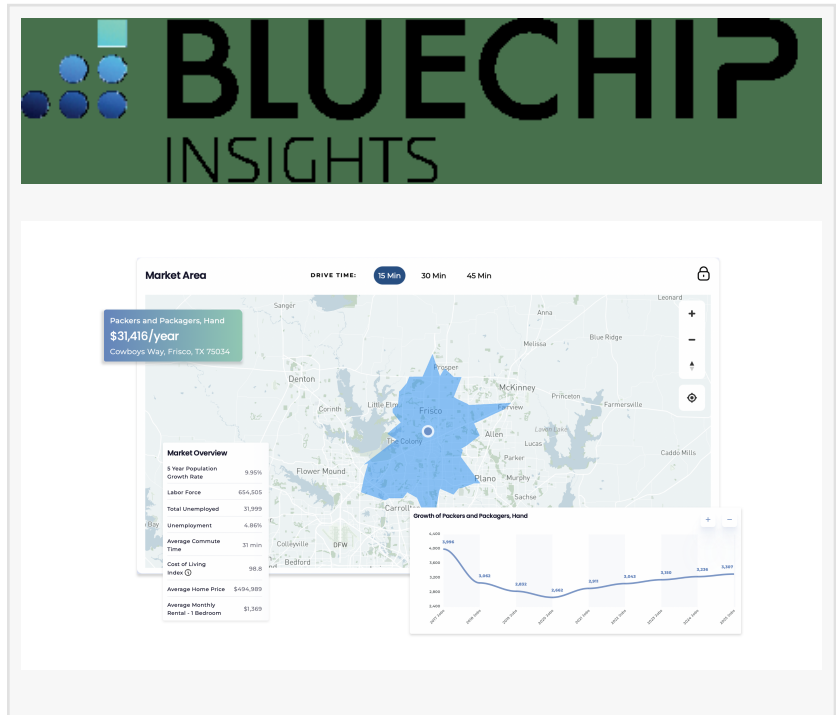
BLUECHIP
INSIGHTS

Market Area
DRIVE TIME: 15 Min 30 Min 45 Min

Packers and Packagers, Hand
$31,416/year
Cowboys Way, Frisco, TX 75034

Sanger
Anna
Leonard
Blue Ridge
Melissa
Denton
Prosper
McKinney
Princeton
Farmersville
Corinth
Little Elm
Frisco
Fairview
Lavon Lake
The Colony
Allen
Lucas
Caddo Mills
Flower Mound
Parker
Plano
Murphy
Sachse
Carrollton
Colleyville
DFW
Bedford

Market Overview
| | |
|---|---|
| 5 Year Population Growth Rate | 9.95% |
| Labor Force | 654,505 |
| Total Unemployed | 31,999 |
| Unemployment | 4.86% |
| Average Commute Time | 31 min |
| Cost of Living Index ⓘ | 98.8 |
| Average Home Price | $494,989 |
| Average Monthly Rental - 1 Bedroom | $1,369 |

Growth of Packers and Packagers, Hand
3,996
3,042
2,832
2,663
2,911
3,043
3,150
3,236
3,307